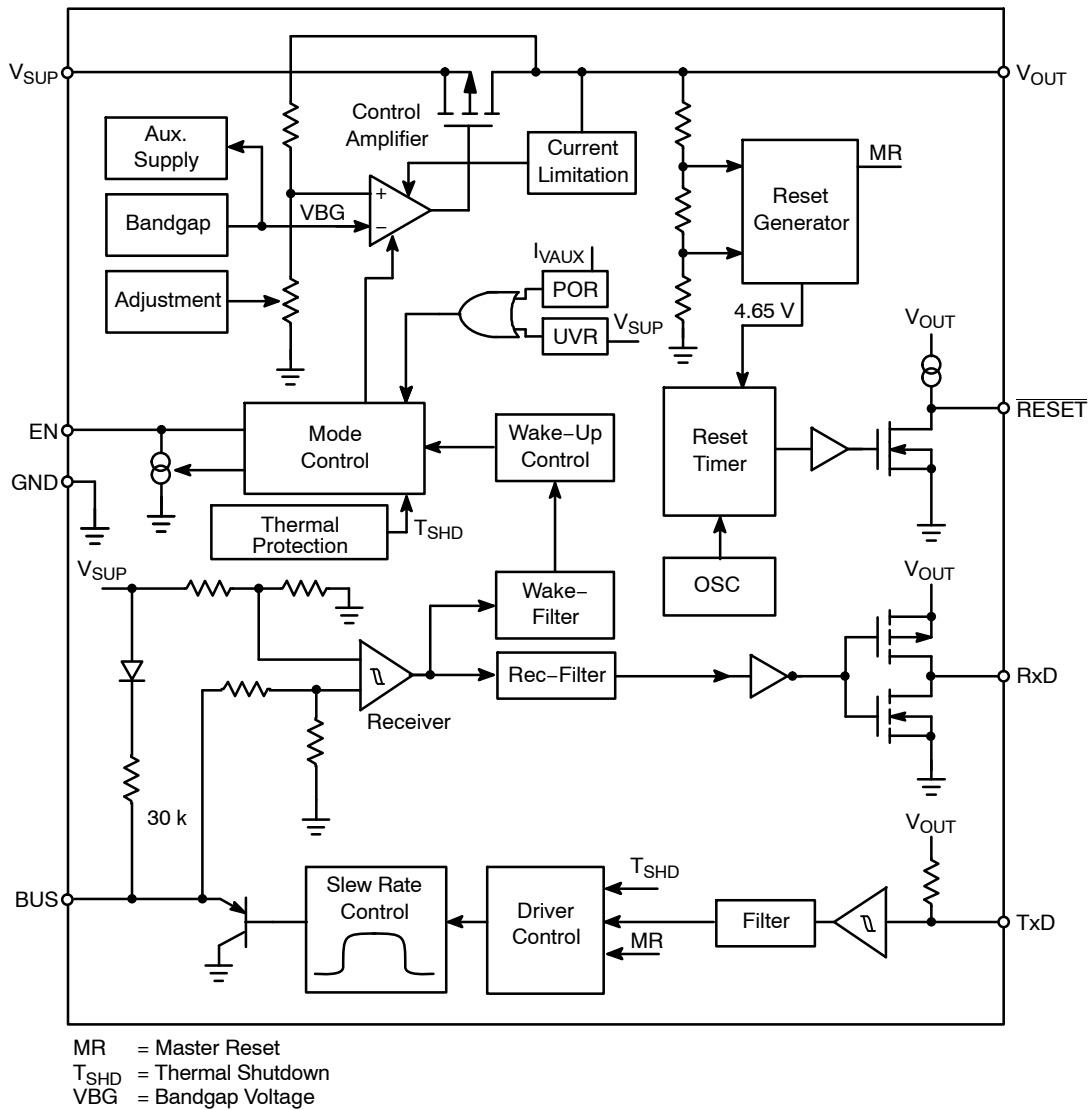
$V_{SUP}$

$V_{OUT}$

Control Amplifier

Aux. Supply

Current Limitation

MR

Reset Generator

Bandgap

VBG

+

−

$I_{VAUX}$

POR

Adjustment

UVR

$V_{SUP}$

4.65 V

$V_{OUT}$

EN

Mode Control

Wake−Up Control

Reset Timer

$\overline{RESET}$

GND

Thermal Protection

$T_{SHD}$

OSC

$V_{SUP}$

Wake−Filter

$V_{OUT}$

Rec−Filter

RxD

Receiver

30 k

$V_{OUT}$

$T_{SHD}$

BUS

Slew Rate Control

Driver Control

Filter

TxD

MR

MR = Master Reset
$T_{SHD}$ = Thermal Shutdown
VBG = Bandgap Voltage